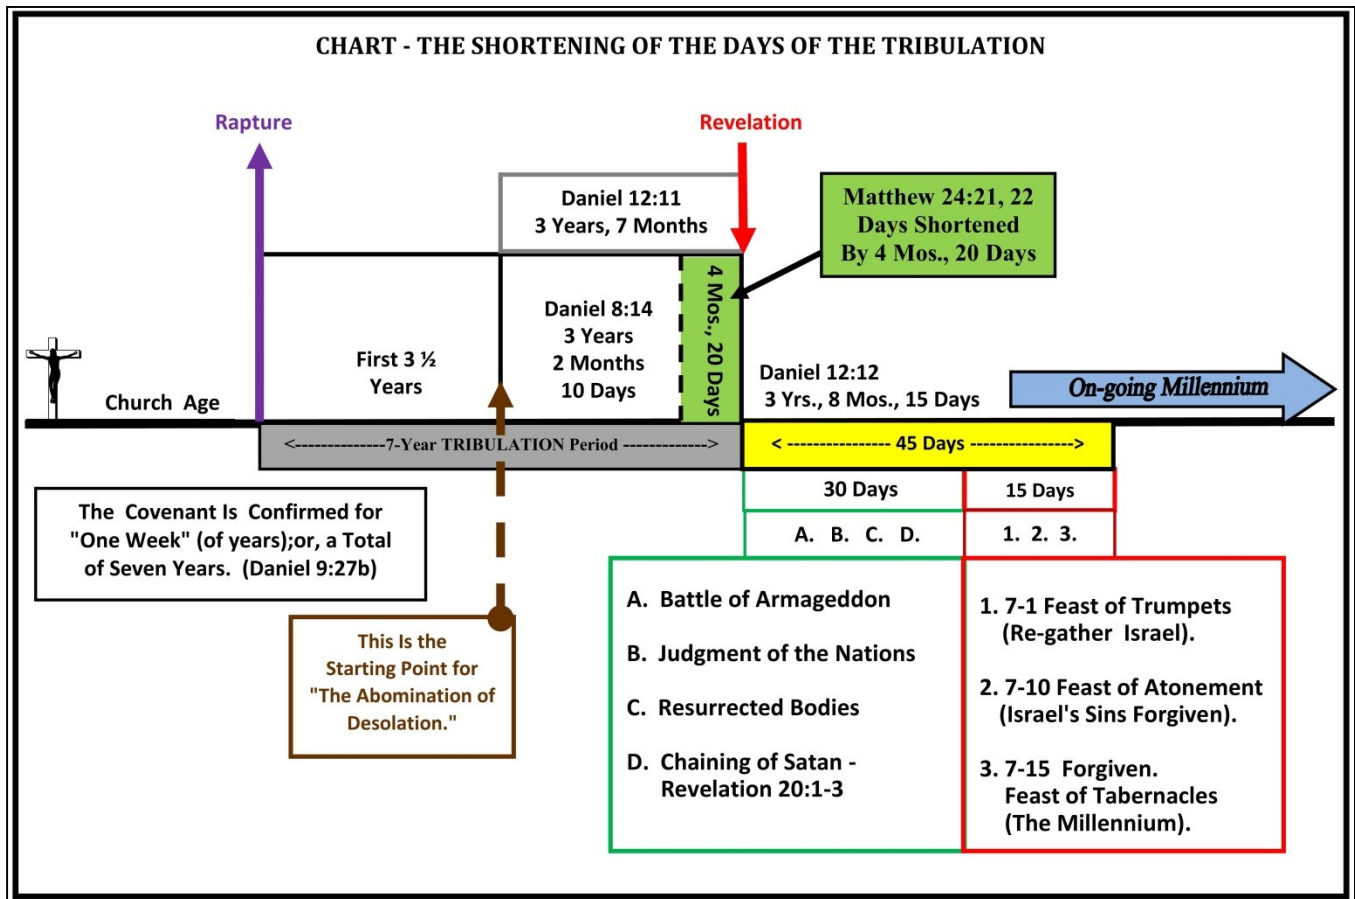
CHART - THE SHORTENING OF THE DAYS OF THE TRIBULATION

Rapture

Revelation

Daniel 12:11
3 Years, 7 Months

Matthew 24:21, 22
Days Shortened
By 4 Mos., 20 Days

4 Mos., 20 Days

Daniel 8:14
3 Years
2 Months
10 Days

First 3 ½
Years

Church Age

Daniel 12:12
3 Yrs., 8 Mos., 15 Days

On-going Millennium

<--------------7-Year TRIBULATION Period ------------>

< --------------- 45 Days --------------->

30 Days

15 Days

A. B. C. D.

1. 2. 3.

The Covenant Is Confirmed for "One Week" (of years);or, a Total of Seven Years. (Daniel 9:27b)

This Is the Starting Point for "The Abomination of Desolation."

A. Battle of Armageddon

B. Judgment of the Nations

C. Resurrected Bodies

D. Chaining of Satan - Revelation 20:1-3

1. 7-1 Feast of Trumpets (Re-gather Israel).

2. 7-10 Feast of Atonement (Israel's Sins Forgiven).

3. 7-15 Forgiven. Feast of Tabernacles (The Millennium).